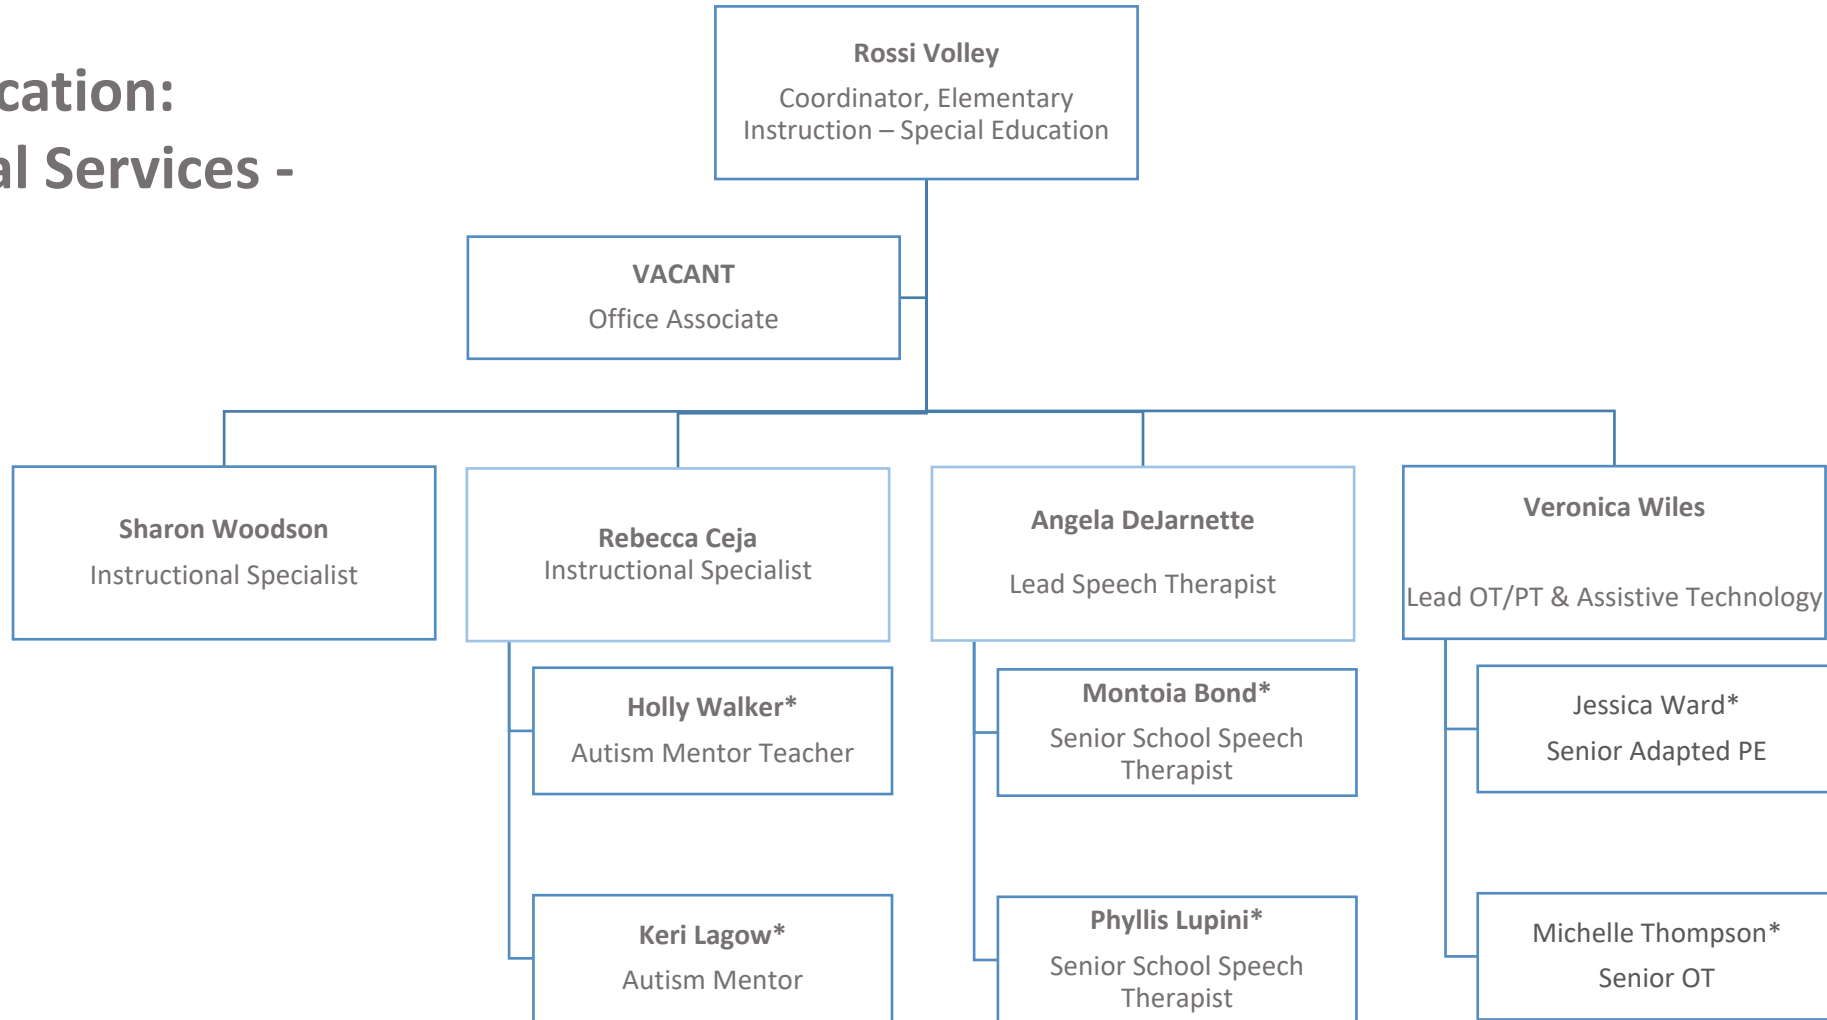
cation:
al Services -

Rossi Volley
Coordinator, Elementary Instruction – Special Education

VACANT
Office Associate

Sharon Woodson
Instructional Specialist

Rebecca Ceja
Instructional Specialist

Angela DeJarnette
Lead Speech Therapist

Veronica Wiles
Lead OT/PT & Assistive Technology

Holly Walker*
Autism Mentor Teacher

Keri Lagow*
Autism Mentor

Montoia Bond*
Senior School Speech Therapist

Phyllis Lupini*
Senior School Speech Therapist

Jessica Ward*
Senior Adapted PE

Michelle Thompson*
Senior OT